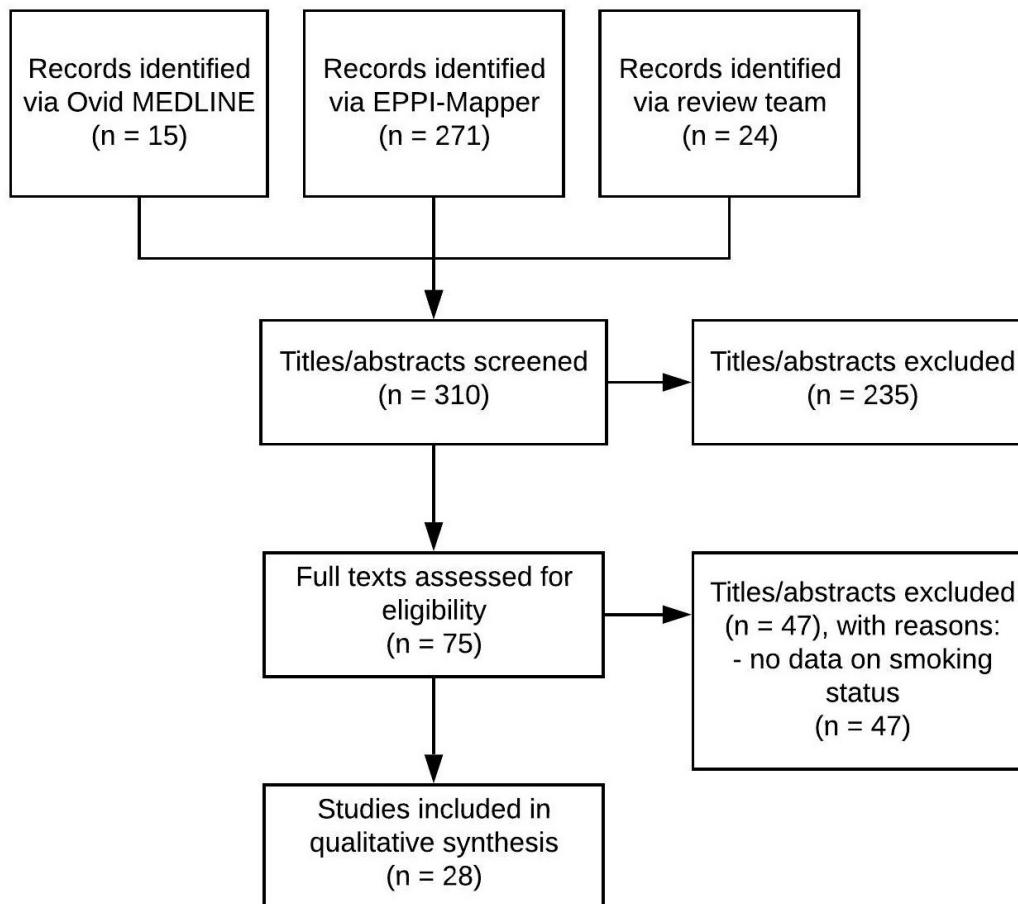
Records identified via Ovid MEDLINE (n = 15)

Records identified via EPPI-Mapper (n = 271)

Records identified via review team (n = 24)

Titles/abstracts screened (n = 310)

Titles/abstracts excluded (n = 235)

Full texts assessed for eligibility (n = 75)

Titles/abstracts excluded (n = 47), with reasons:
- no data on smoking status (n = 47)

Studies included in qualitative synthesis (n = 28)